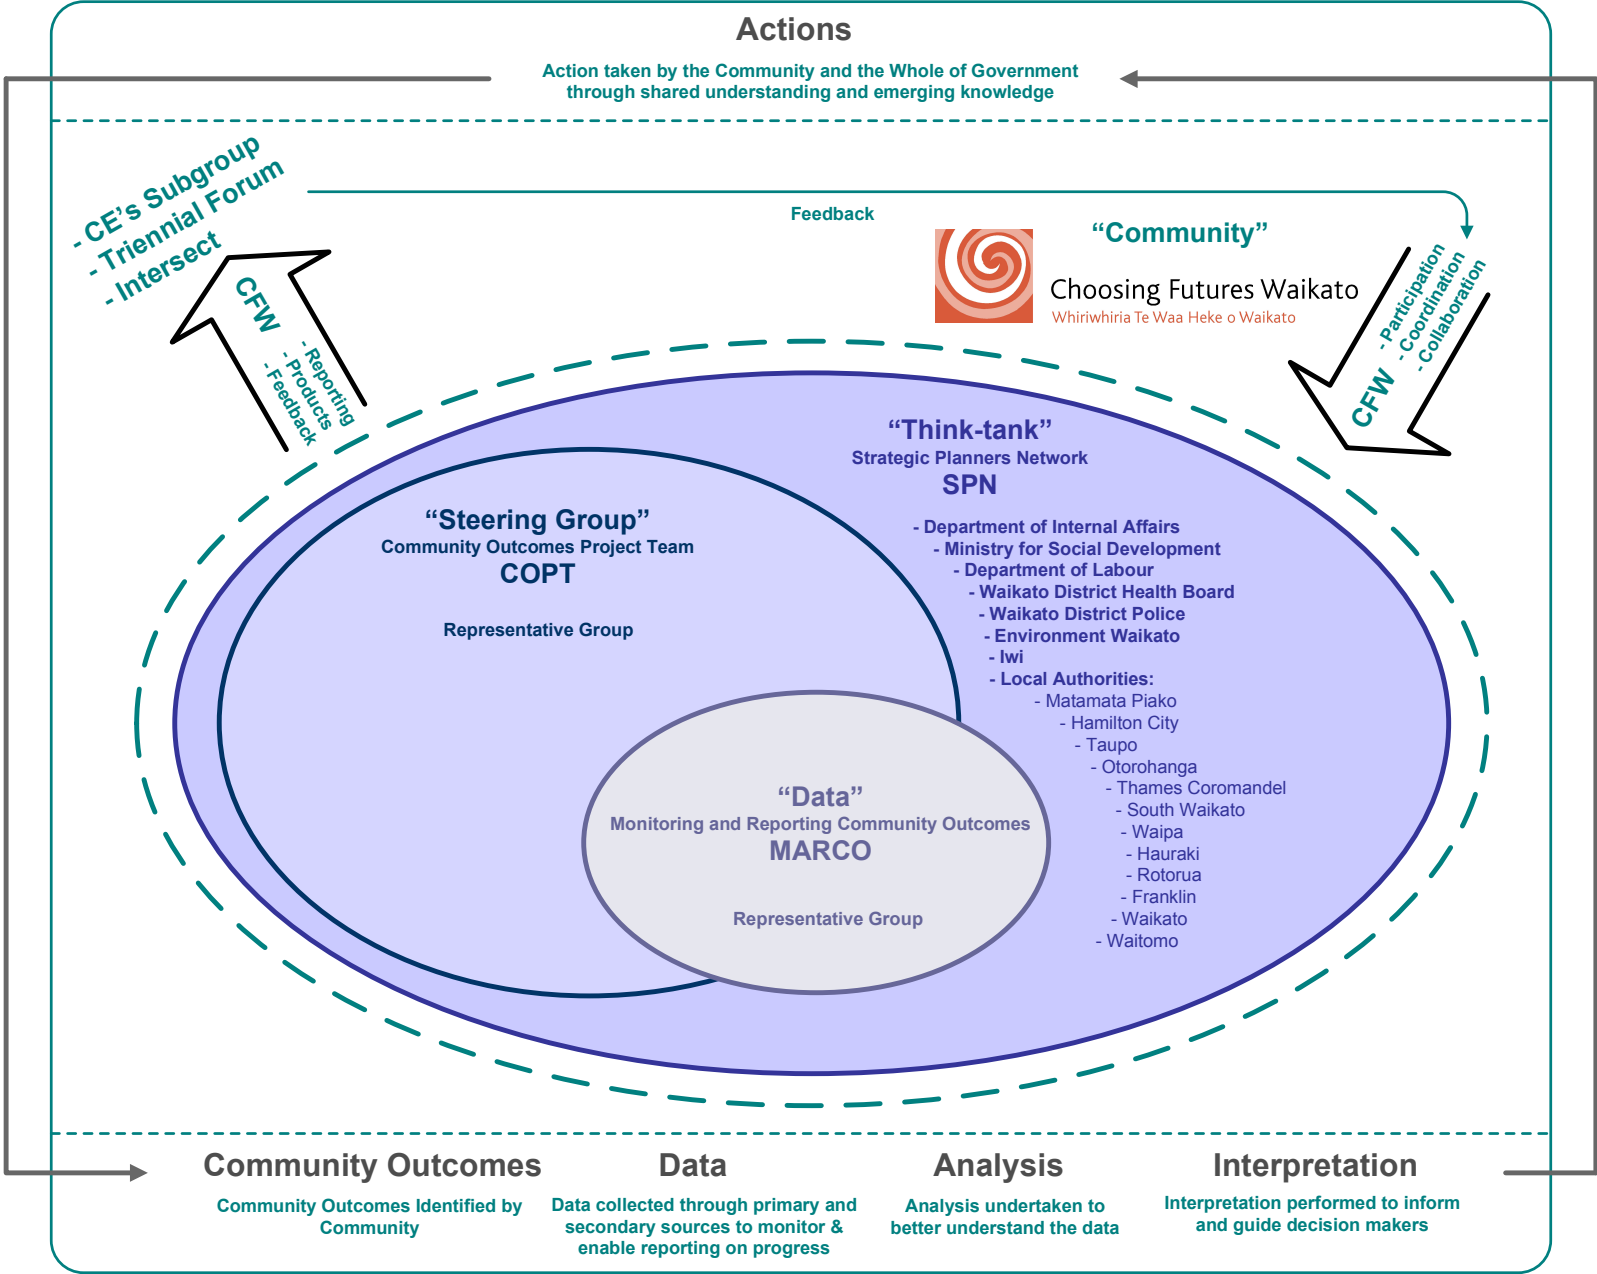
Actions

Action taken by the Community and the Whole of Government through shared understanding and emerging knowledge

- CE's Subgroup
- Triennial Forum
- Intersect

Feedback

CFW
- Reporting
- Products
- Feedback

"Community"

Choosing Futures Waikato
Whiriwhiria Te Waa Heke o Waikato

CFW
- Participation
- Coordination
- Collaboration

"Think-tank"
Strategic Planners Network
SPN

- Department of Internal Affairs
- Ministry for Social Development
- Department of Labour
- Waikato District Health Board
- Waikato District Police
- Environment Waikato
- Iwi
- Local Authorities:
- Matamata Piako
- Hamilton City
- Taupo
- Otorohanga
- Thames Coromandel
- South Waikato
- Waipa
- Hauraki
- Rotorua
- Franklin
- Waikato
- Waitomo

"Steering Group"
Community Outcomes Project Team
COPT

Representative Group

"Data"
Monitoring and Reporting Community Outcomes
MARCO

Representative Group

Community Outcomes

Community Outcomes Identified by Community

Data

Data collected through primary and secondary sources to monitor & enable reporting on progress

Analysis

Analysis undertaken to better understand the data

Interpretation

Interpretation performed to inform and guide decision makers